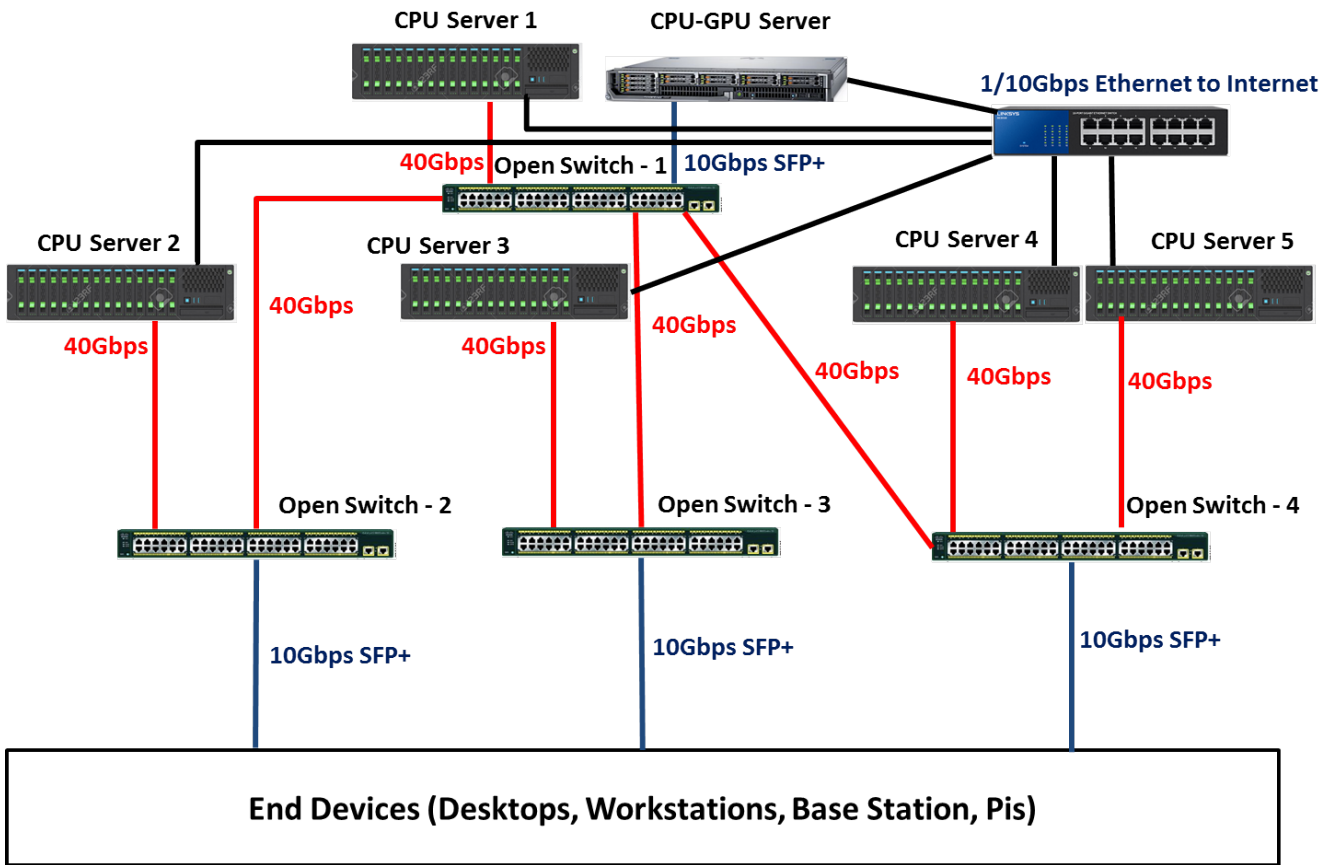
CPU Server 1

CPU-GPU Server

1/10Gbps Ethernet to Internet

LINKSYS

40Gbps

Open Switch - 1

10Gbps SFP+

CPU Server 2

40Gbps

CPU Server 3

CPU Server 4

CPU Server 5

40Gbps

40Gbps

40Gbps

40Gbps

40Gbps

40Gbps

Open Switch - 2

Open Switch - 3

Open Switch - 4

10Gbps SFP+

10Gbps SFP+

10Gbps SFP+

End Devices (Desktops, Workstations, Base Station, Pis)